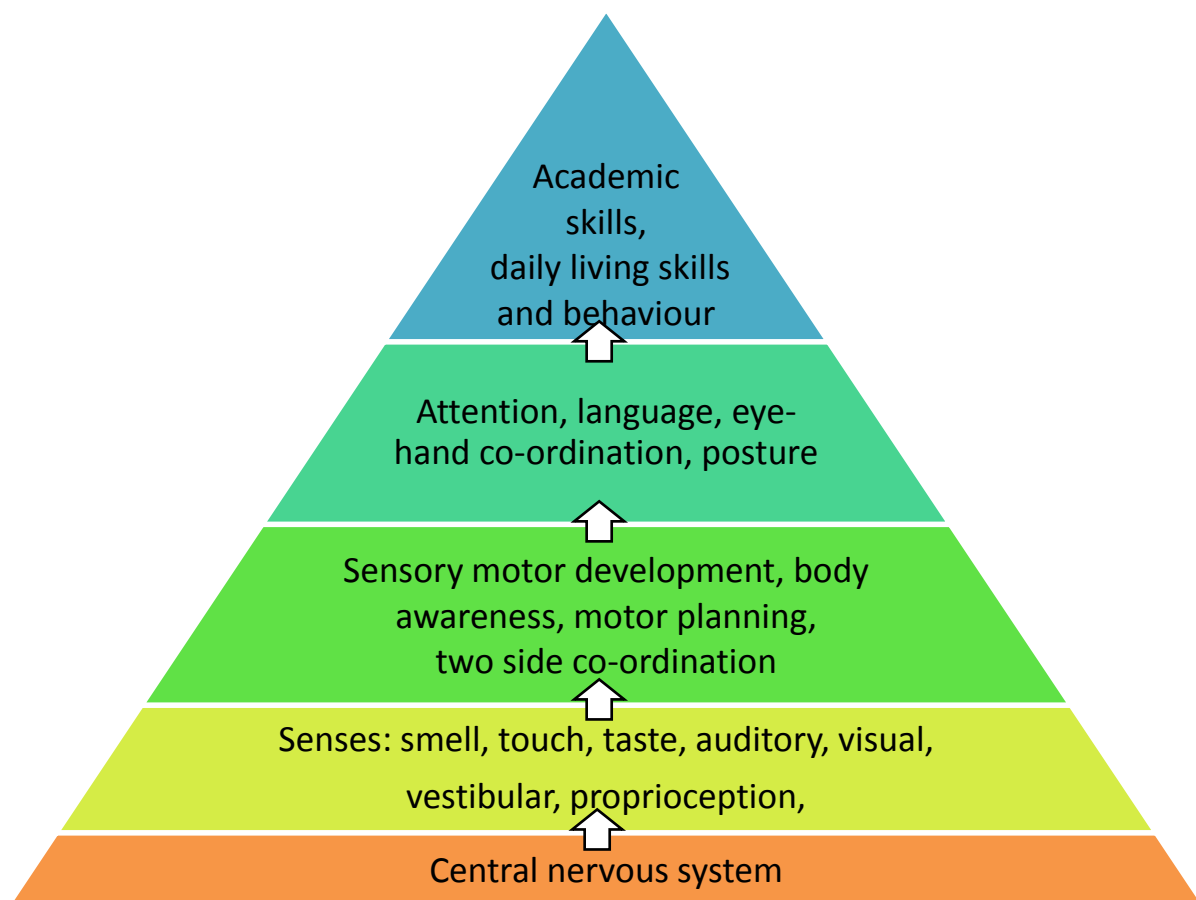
Academic skills, daily living skills and behaviour

Attention, language, eye-hand co-ordination, posture

Sensory motor development, body awareness, motor planning, two side co-ordination

Senses: smell, touch, taste, auditory, visual, vestibular, proprioception,

Central nervous system